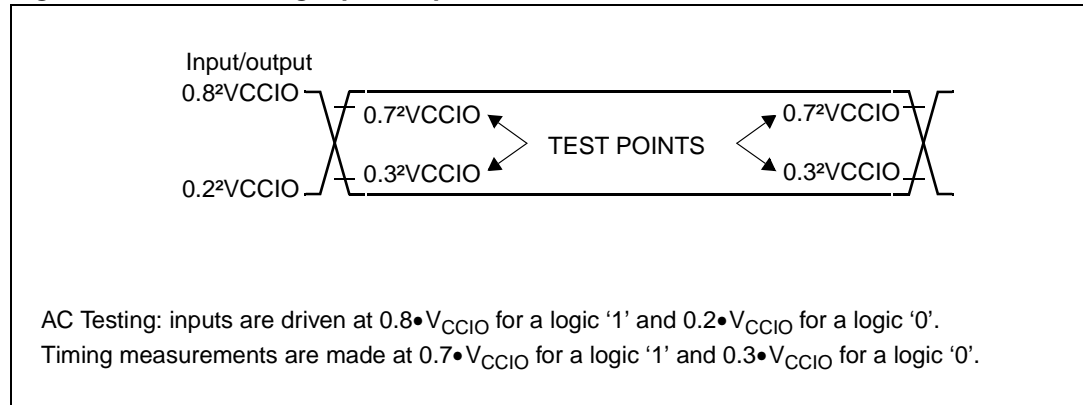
Input/output

0.8²VCCIO

0.2²VCCIO

0.7²VCCIO

0.3²VCCIO

TEST POINTS

0.7²VCCIO

0.3²VCCIO

AC Testing: inputs are driven at 0.8•$V_{CCIO}$ for a logic ‘1’ and 0.2•$V_{CCIO}$ for a logic ‘0’.
Timing measurements are made at 0.7•$V_{CCIO}$ for a logic ‘1’ and 0.3•$V_{CCIO}$ for a logic ‘0’.